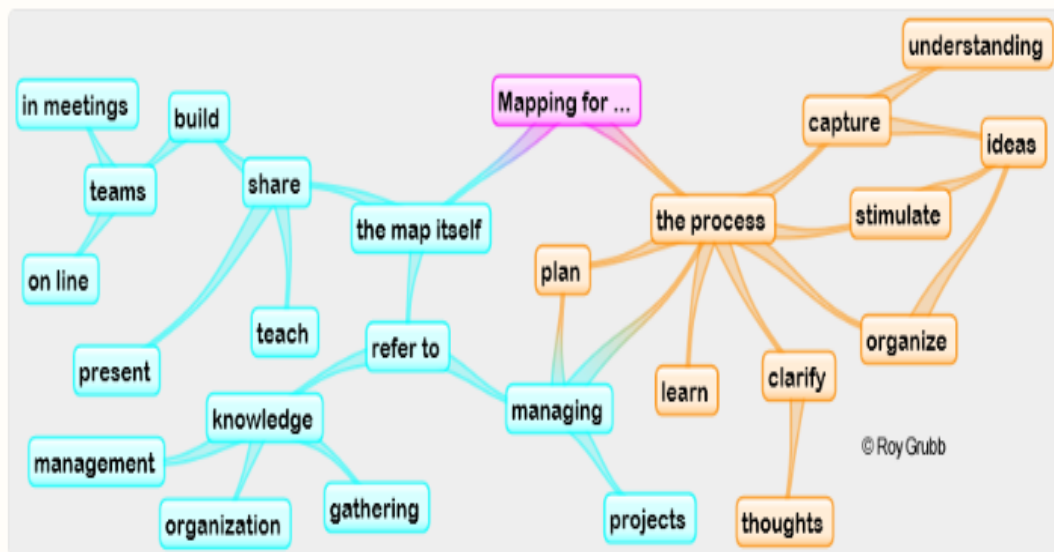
Mapping for ...

the map itself
share
build
teams
in meetings
on line
teach
present
refer to
knowledge
management
organization
gathering
managing
projects

the process
capture
understanding
ideas
stimulate
organize
plan
learn
clarify
thoughts

© Roy Grubb